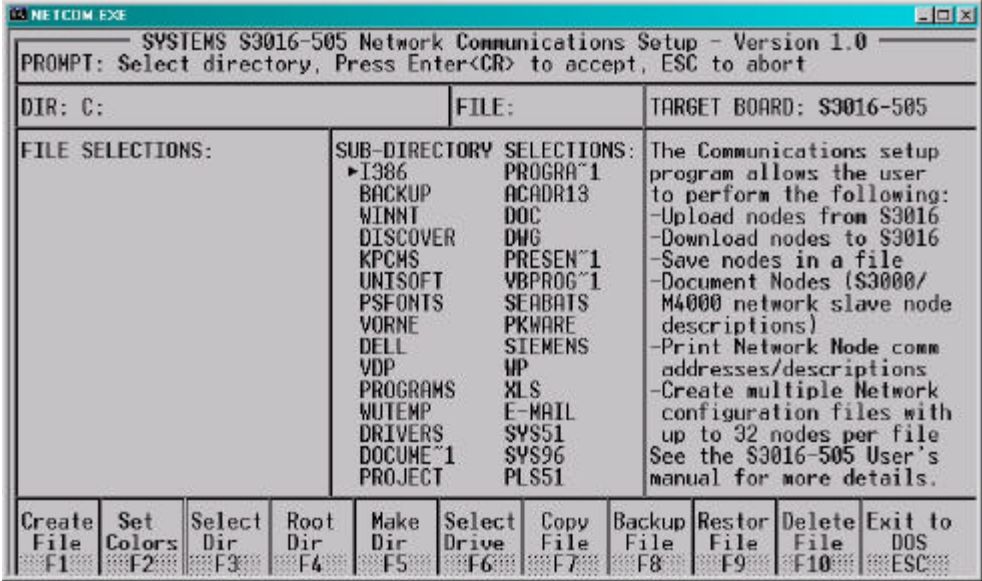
NETCOM.EXE

SYSTEMS S3016-505 Network Communications Setup - Version 1.0
PROMPT: Select directory, Press Enter<CR> to accept, ESC to abort

DIR: C:

FILE:

TARGET BOARD: S3016-505

FILE SELECTIONS:

SUB-DIRECTORY SELECTIONS:

| | |
|---|---|
| ►I386 | PROGRA~1 |
| BACKUP | ACADR13 |
| WINNT | DOC |
| DISCOVER | DWG |
| KPCMS | PRESEN~1 |
| UNISOFT | VBPROG~1 |
| PSFONTS | SEABATS |
| VORNE | PKWARE |
| DELL | SIEMENS |
| VDP | WP |
| PROGRAMS | XLS |
| WUTEMP | E-MAIL |
| DRIVERS | SYS51 |
| DOCUME~1 | SYS96 |
| PROJECT | PLS51 |

The Communications setup program allows the user to perform the following:
-Upload nodes from S3016
-Download nodes to S3016
-Save nodes in a file
-Document Nodes (S3000/M4000 network slave node descriptions)
-Print Network Node comm addresses/descriptions
-Create multiple Network configuration files with up to 32 nodes per file
See the S3016-505 User's manual for more details.

| Create File F1 | Set Colors F2 | Select Dir F3 | Root Dir F4 | Make Dir F5 | Select Drive F6 | Copy File F7 | Backup File F8 | Restor File F9 | Delete File F10 | Exit to DOS ESC |
|---|---|---|---|---|---|---|---|---|---|---|